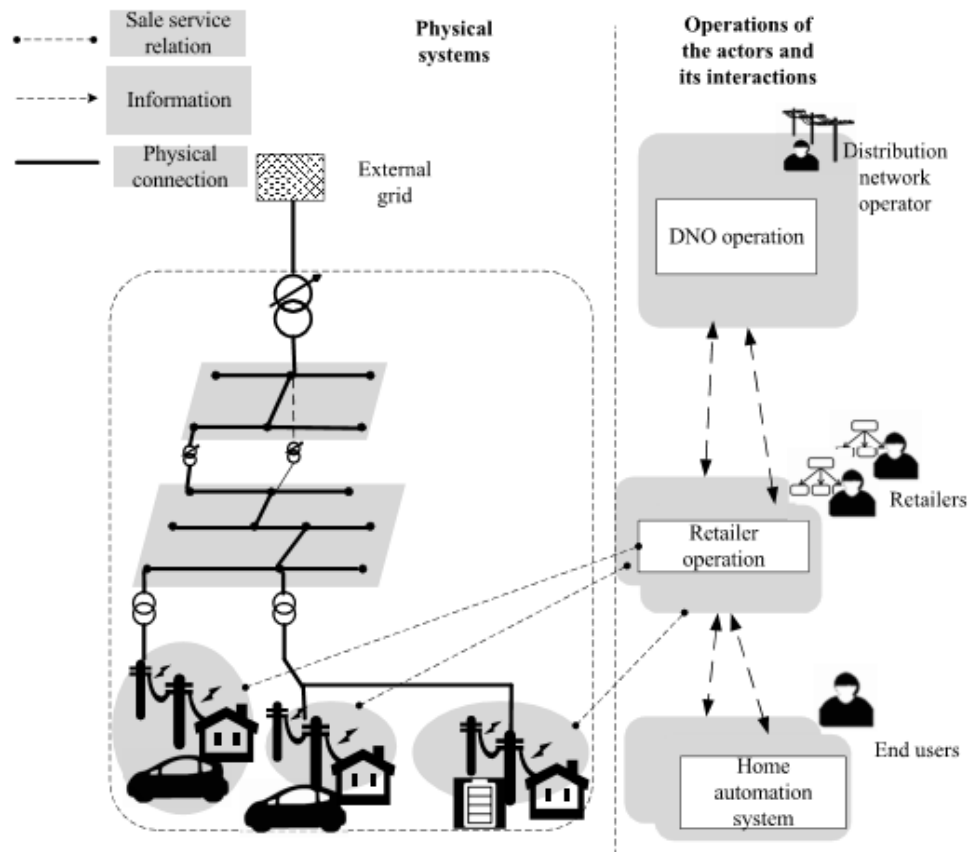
Sale service relation

Information

Physical connection

Physical systems

External grid

Operations of the actors and its interactions

Distribution network operator

DNO operation

Retailers

Retailer operation

End users

Home automation system